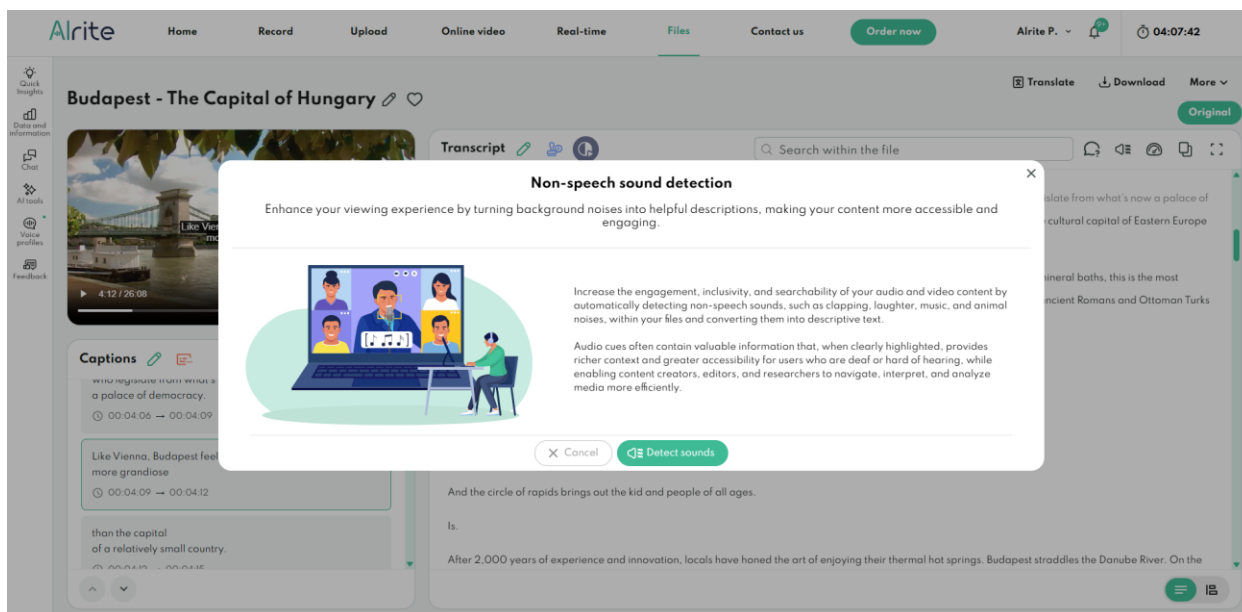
AIrite Home Record Upload Online video Real-time Files Contact us Order now AIrite P. 9+ 04:07:42

Quick Insights
Data and information
Chat
AI tools
Voice profiles
Feedback

Budapest - The Capital of Hungary

Translate Download More

Original

Like Vienna, Budapest feels mo

4:12 / 26:08

Transcript

Search within the file

islate from what's now a palace of

cultural capital of Eastern Europe

mineral baths, this is the most

ncient Romans and Ottoman Turks

Captions

who legislate from what's a palace of democracy.

00:04:06 → 00:04:09

Like Vienna, Budapest feels more grandiose

00:04:09 → 00:04:12

than the capital of a relatively small country.

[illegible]

Non-speech sound detection

Enhance your viewing experience by turning background noises into helpful descriptions, making your content more accessible and engaging.

Increase the engagement, inclusivity, and searchability of your audio and video content by automatically detecting non-speech sounds, such as clapping, laughter, music, and animal noises, within your files and converting them into descriptive text.

Audio cues often contain valuable information that, when clearly highlighted, provides richer context and greater accessibility for users who are deaf or hard of hearing, while enabling content creators, editors, and researchers to navigate, interpret, and analyze media more efficiently.

Cancel Detect sounds

And the circle of rapids brings out the kid and people of all ages.

Is.

After 2,000 years of experience and innovation, locals have honed the art of enjoying their thermal hot springs. Budapest straddles the Danube River. On the